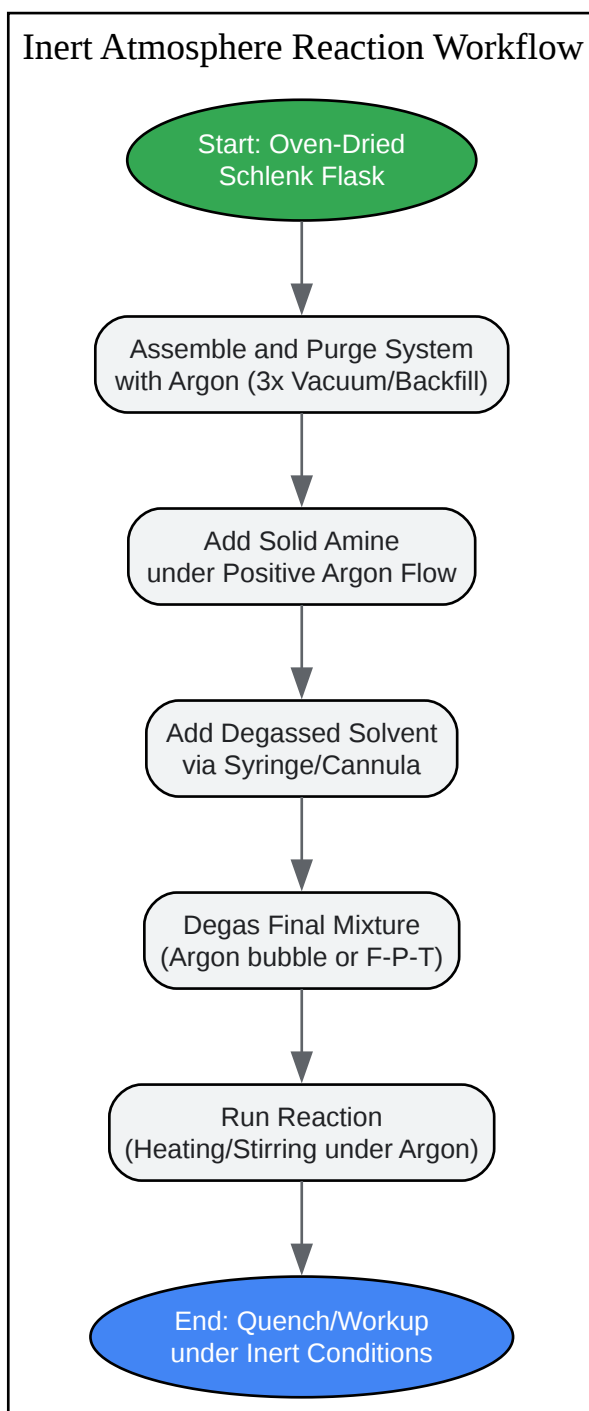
Inert Atmosphere Reaction Workflow

Start: Oven-Dried Schlenk Flask

Assemble and Purge System with Argon (3x Vacuum/Backfill)

Add Solid Amine under Positive Argon Flow

Add Degassed Solvent via Syringe/Cannula

Degas Final Mixture (Argon bubble or F-P-T)

Run Reaction (Heating/Stirring under Argon)

End: Quench/Workup under Inert Conditions